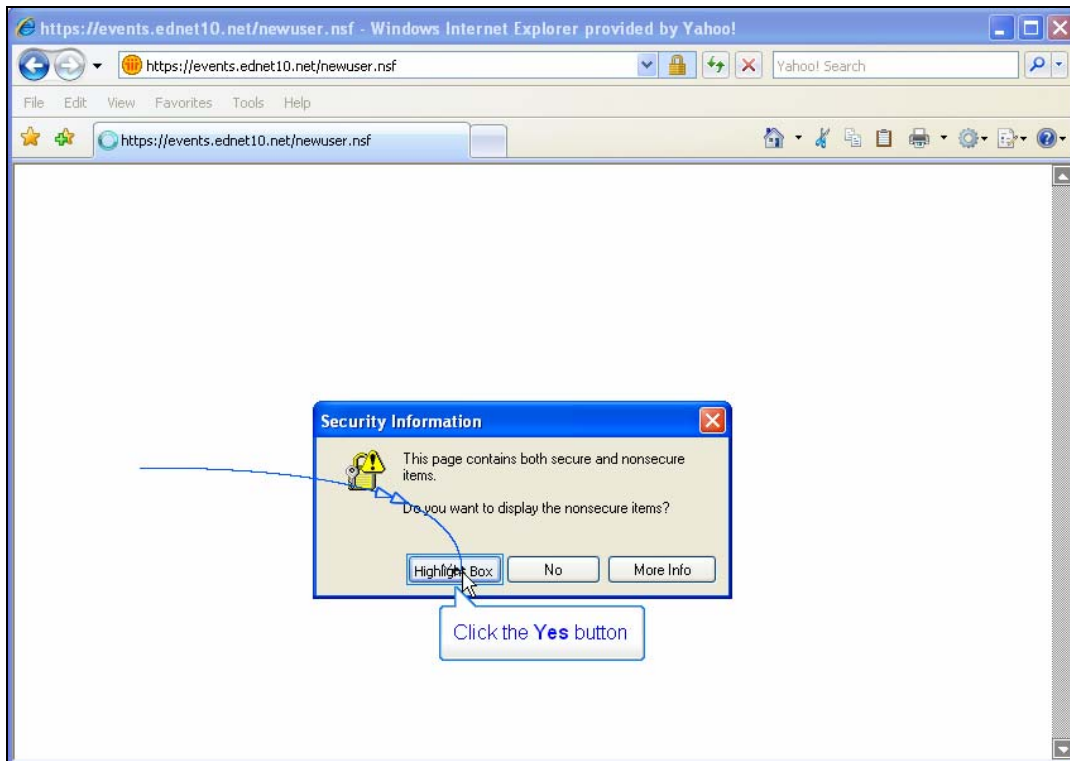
https://events.ednet10.net/newuser.nsf - Windows Internet Explorer provided by Yahoo!

https://events.ednet10.net/newuser.nsf

Yahoo! Search

File Edit View Favorites Tools Help

https://events.ednet10.net/newuser.nsf

Security Information

This page contains both secure and nonsecure items.

Do you want to display the nonsecure items?

Highlight Box

No

More Info

Click the **Yes** button